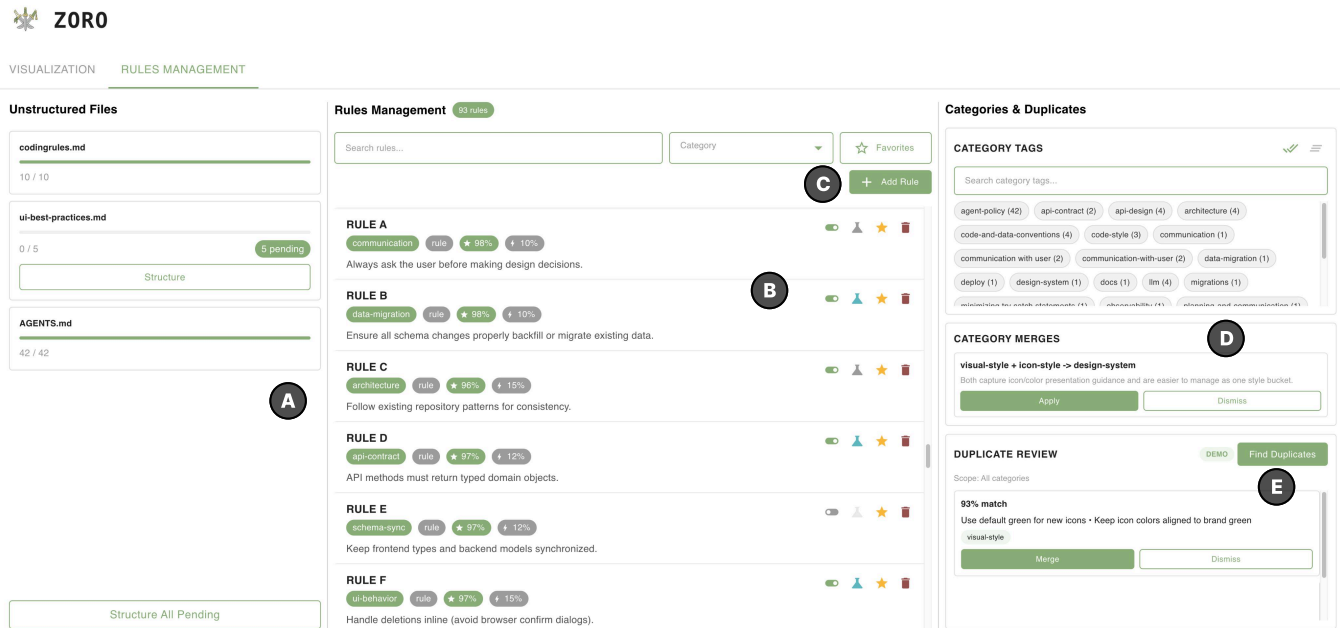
ZORO

VISUALIZATION RULES MANAGEMENT

Unstructured Files

codingrules.md
10 / 10

ui-best-practices.md
0 / 5 5 pending
Structure

AGENTS.md
42 / 42

A

Structure All Pending

Rules Management 93 rules

Search rules...
Category
Favorites

C
Add Rule

RULE A
communication rule ★ 98% 10%
Always ask the user before making design decisions.

RULE B
data-migration rule ★ 98% 10%
Ensure all schema changes properly backfill or migrate existing data.

B

RULE C
architecture rule ★ 96% 15%
Follow existing repository patterns for consistency.

RULE D
api-contract rule ★ 97% 12%
API methods must return typed domain objects.

RULE E
schema-sync rule ★ 97% 12%
Keep frontend types and backend models synchronized.

RULE F
ui-behavior rule ★ 97% 15%
Handle deletions inline (avoid browser confirm dialogs).

Categories & Duplicates

CATEGORY TAGS

Search category tags...

agent-policy (42) api-contract (2) api-design (4) architecture (4) code-and-data-conventions (4) code-style (3) communication (1) communication with user (2) communication-with-user (2) data-migration (1) deploy (1) design-system (1) docs (1) llm (4) migrations (1) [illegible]

CATEGORY MERGES

D

visual-style + icon-style -> design-system
Both capture icon/color presentation guidance and are easier to manage as one style bucket.
Apply Dismiss

DUPLICATE REVIEW DEMO Find Duplicates
Scope: All categories

E

93% match
Use default green for new icons • Keep icon colors aligned to brand green
visual-style
Merge Dismiss